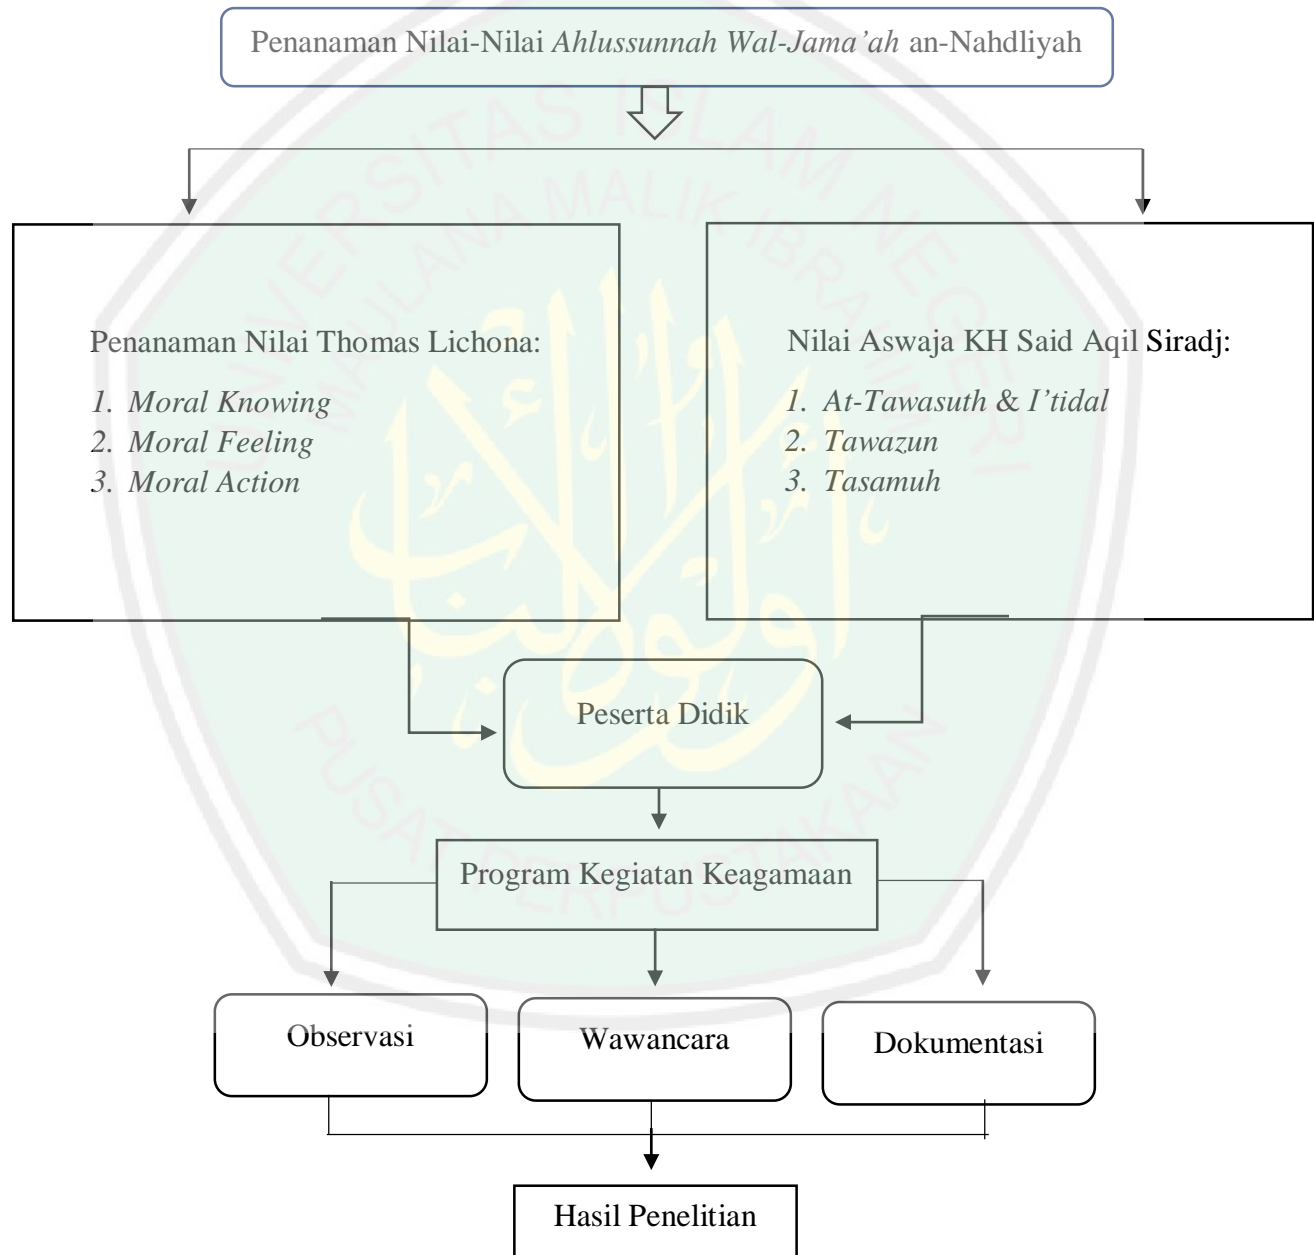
Penanaman Nilai-Nilai *Ahlussunnah Wal-Jama'ah* an-Nahdliyah

Penanaman Nilai Thomas Lichona:

1. *Moral Knowing*
2. *Moral Feeling*
3. *Moral Action*

Nilai Aswaja KH Said Aqil Siradj:

1. *At-Tawasuth* & *I'tidal*
2. *Tawazun*
3. *Tasamuh*

Peserta Didik

Program Kegiatan Keagamaan

Observasi

Wawancara

Dokumentasi

Hasil Penelitian